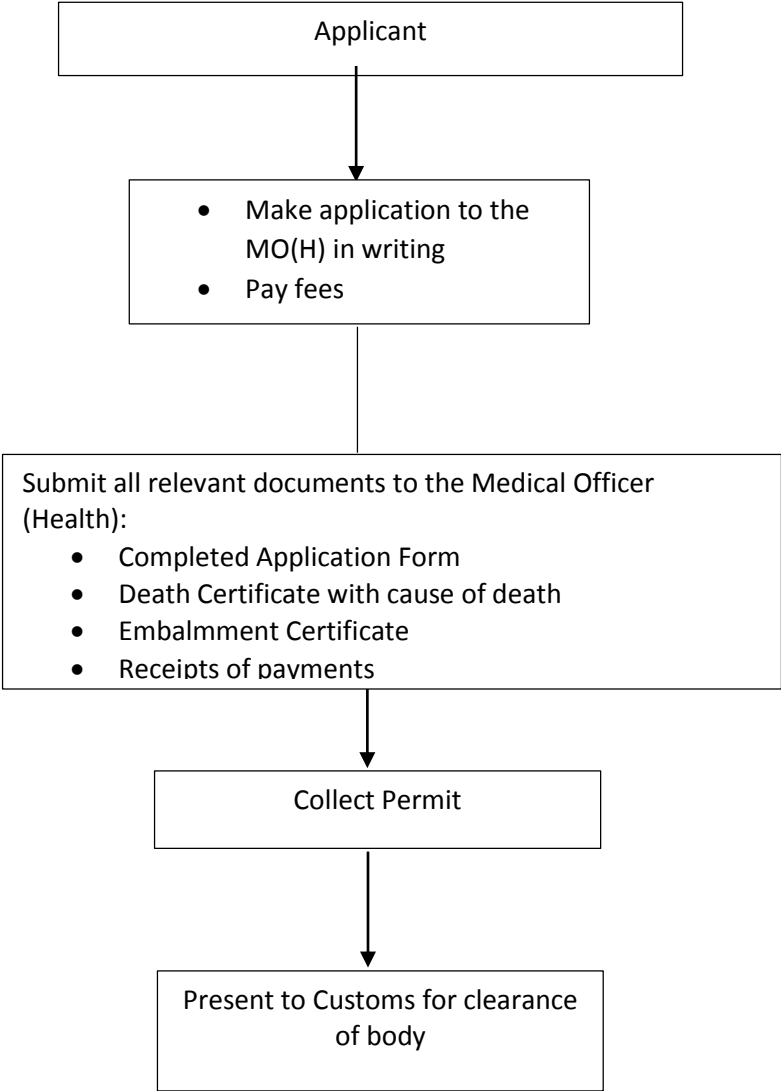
Applicant

- Make application to the MO(H) in writing
- Pay fees

Submit all relevant documents to the Medical Officer (Health):
- Completed Application Form
- Death Certificate with cause of death
- Embalmment Certificate
- Receipts of payments

Collect Permit

Present to Customs for clearance of body